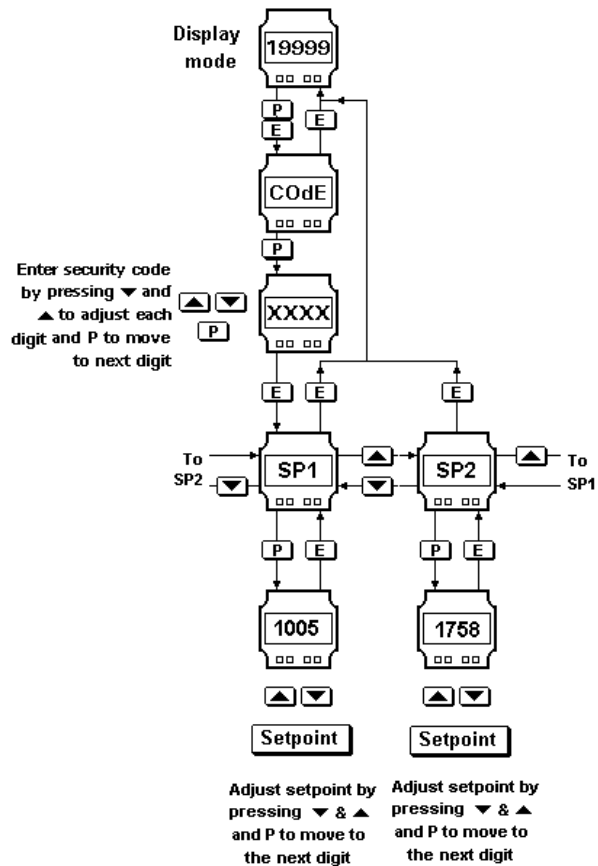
Display mode

19999

P

E

E

COdE

P

Enter security code by pressing ▼ and ▲ to adjust each digit and P to move to next digit

▲ ▼

P

XXXX

E

E

E

To SP2

▼

SP1

▲

▼

SP2

▲

To SP1

P

E

P

E

1005

1758

▲ ▼

▲ ▼

Setpoint

Setpoint

Adjust setpoint by pressing ▼ & ▲ and P to move to the next digit

Adjust setpoint by pressing ▼ & ▲ and P to move to the next digit